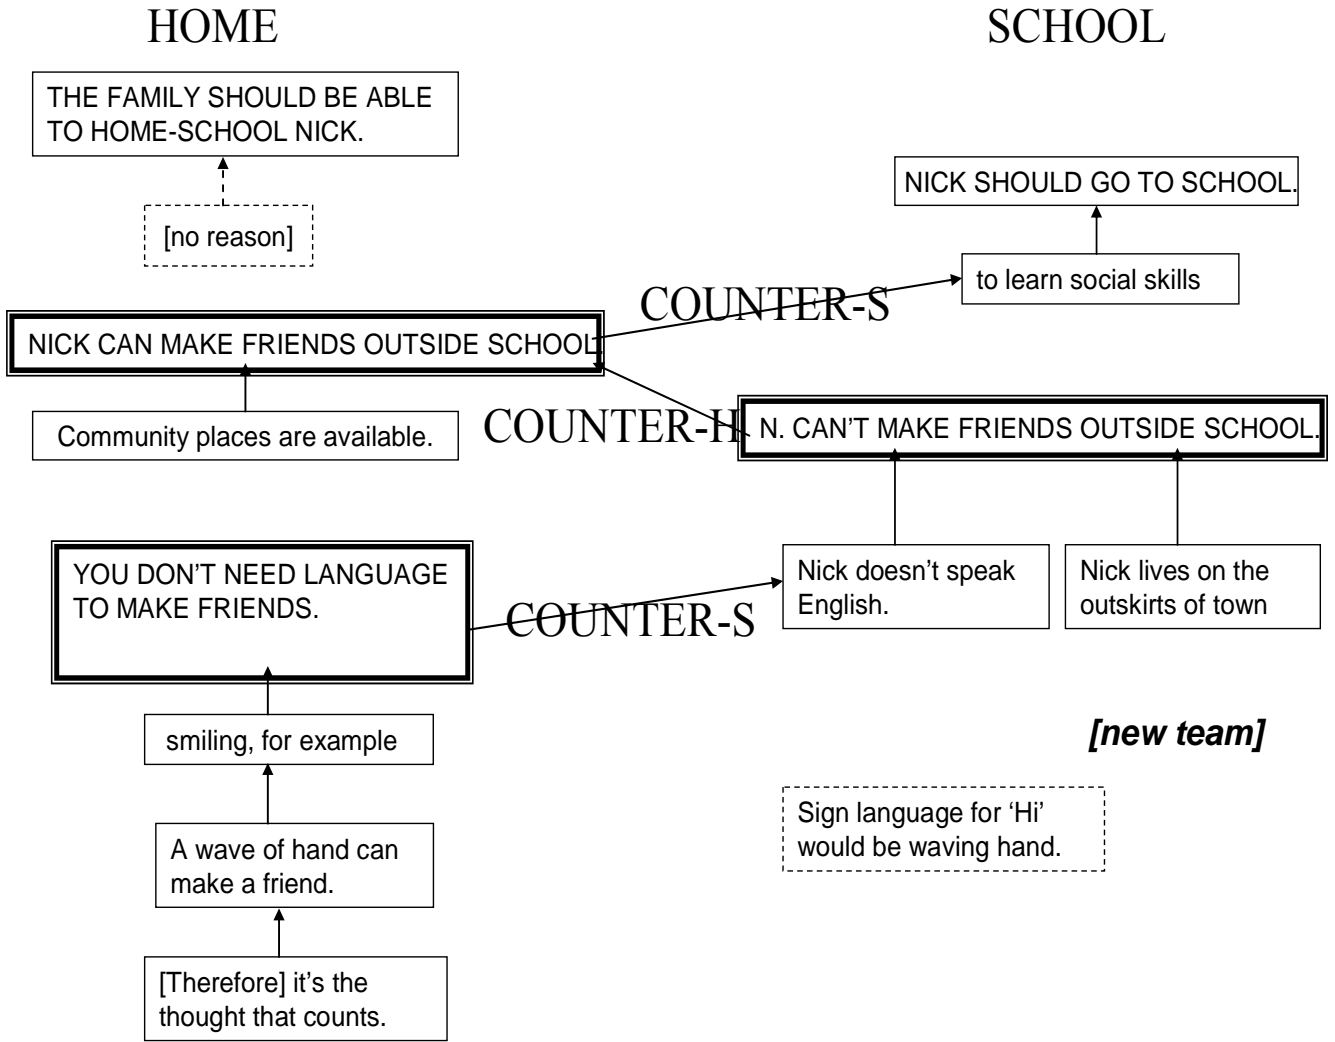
HOME

SCHOOL

THE FAMILY SHOULD BE ABLE TO HOME-SCHOOL NICK.

[no reason]

NICK SHOULD GO TO SCHOOL.

to learn social skills

COUNTER-S

NICK CAN MAKE FRIENDS OUTSIDE SCHOOL

Community places are available.

COUNTER-H

N. CAN'T MAKE FRIENDS OUTSIDE SCHOOL.

YOU DON'T NEED LANGUAGE TO MAKE FRIENDS.

COUNTER-S

Nick doesn't speak English.

Nick lives on the outskirts of town

smiling, for example

[new team]

A wave of hand can make a friend.

Sign language for 'Hi' would be waving hand.

[Therefore] it's the thought that counts.